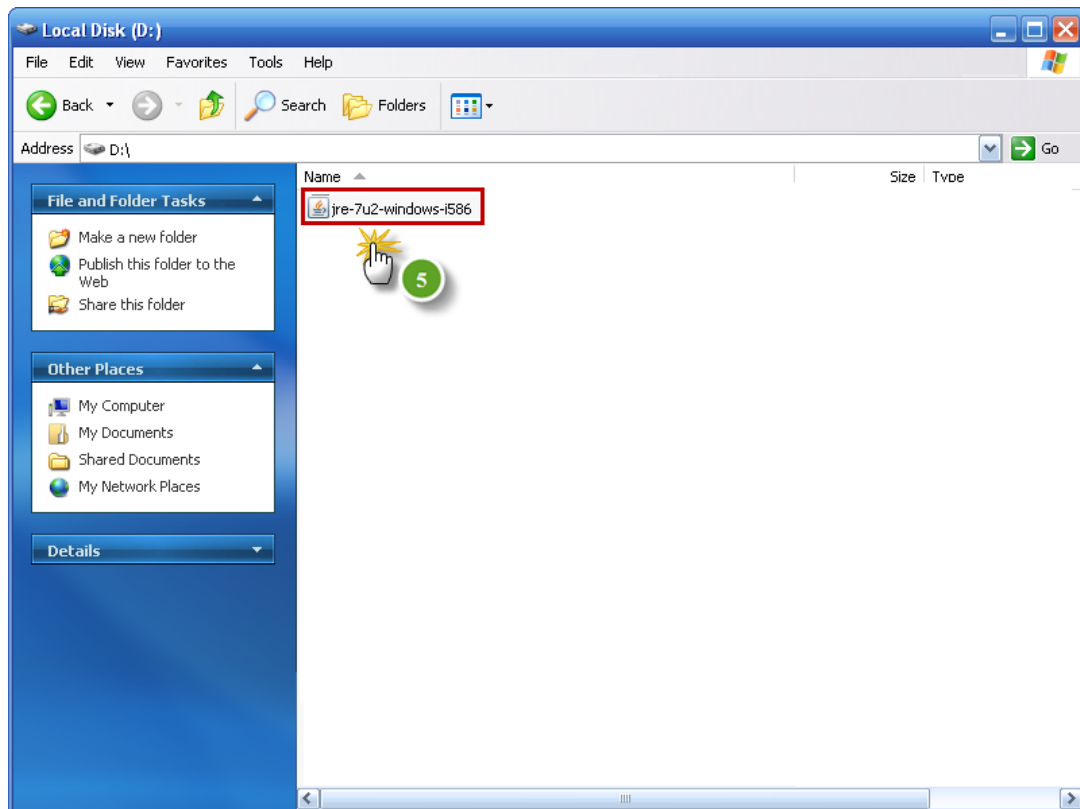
Local Disk (D:)

File Edit View Favorites Tools Help

Back Search Folders

Address D:\

Go

File and Folder Tasks

Make a new folder
Publish this folder to the Web
Share this folder

Other Places

My Computer
My Documents
Shared Documents
My Network Places

Details

| Name | Size | Type |
|---|---|---|
| jre-7u2-windows-i586 | | |

5